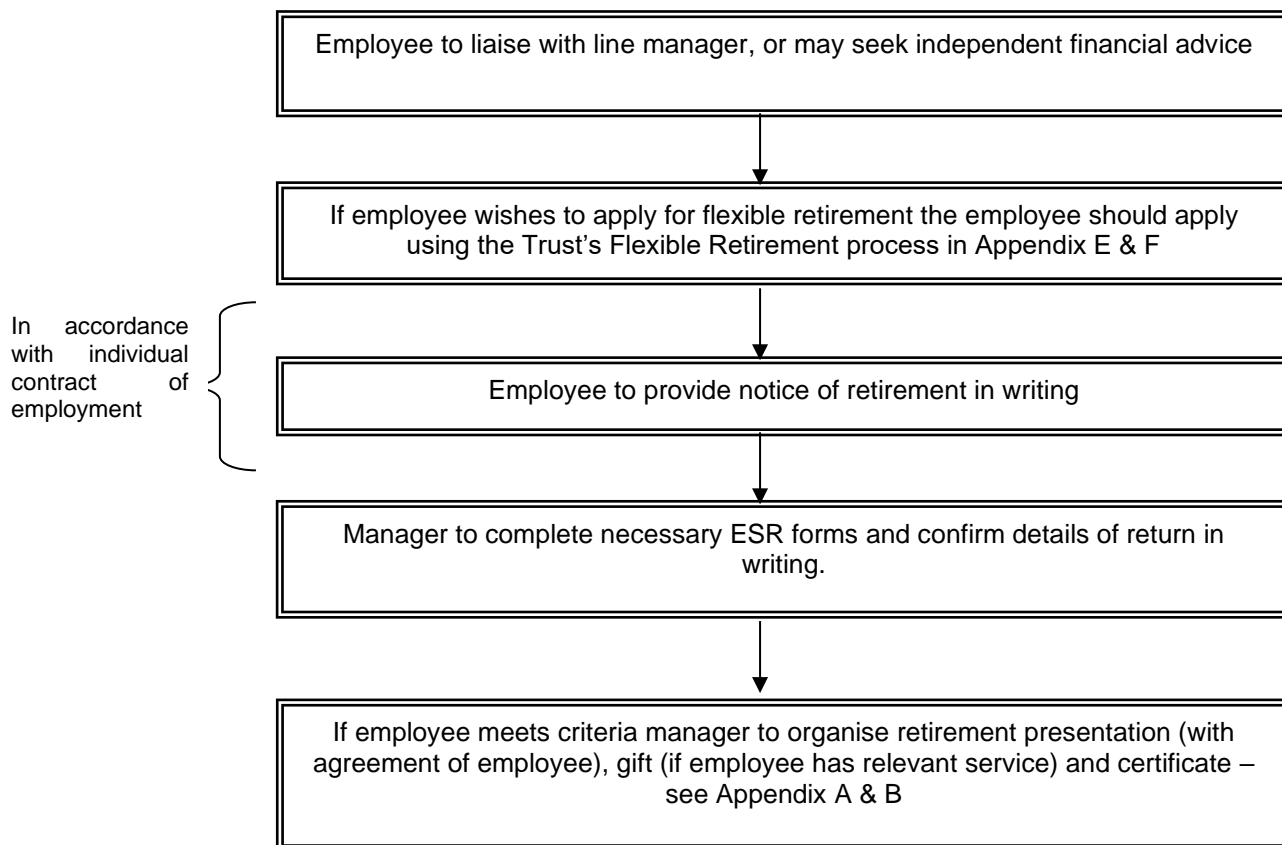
Employee to liaise with line manager, or may seek independent financial advice

If employee wishes to apply for flexible retirement the employee should apply using the Trust's Flexible Retirement process in Appendix E & F

In accordance with individual contract of employment

Employee to provide notice of retirement in writing

Manager to complete necessary ESR forms and confirm details of return in writing.

If employee meets criteria manager to organise retirement presentation (with agreement of employee), gift (if employee has relevant service) and certificate – see Appendix A & B